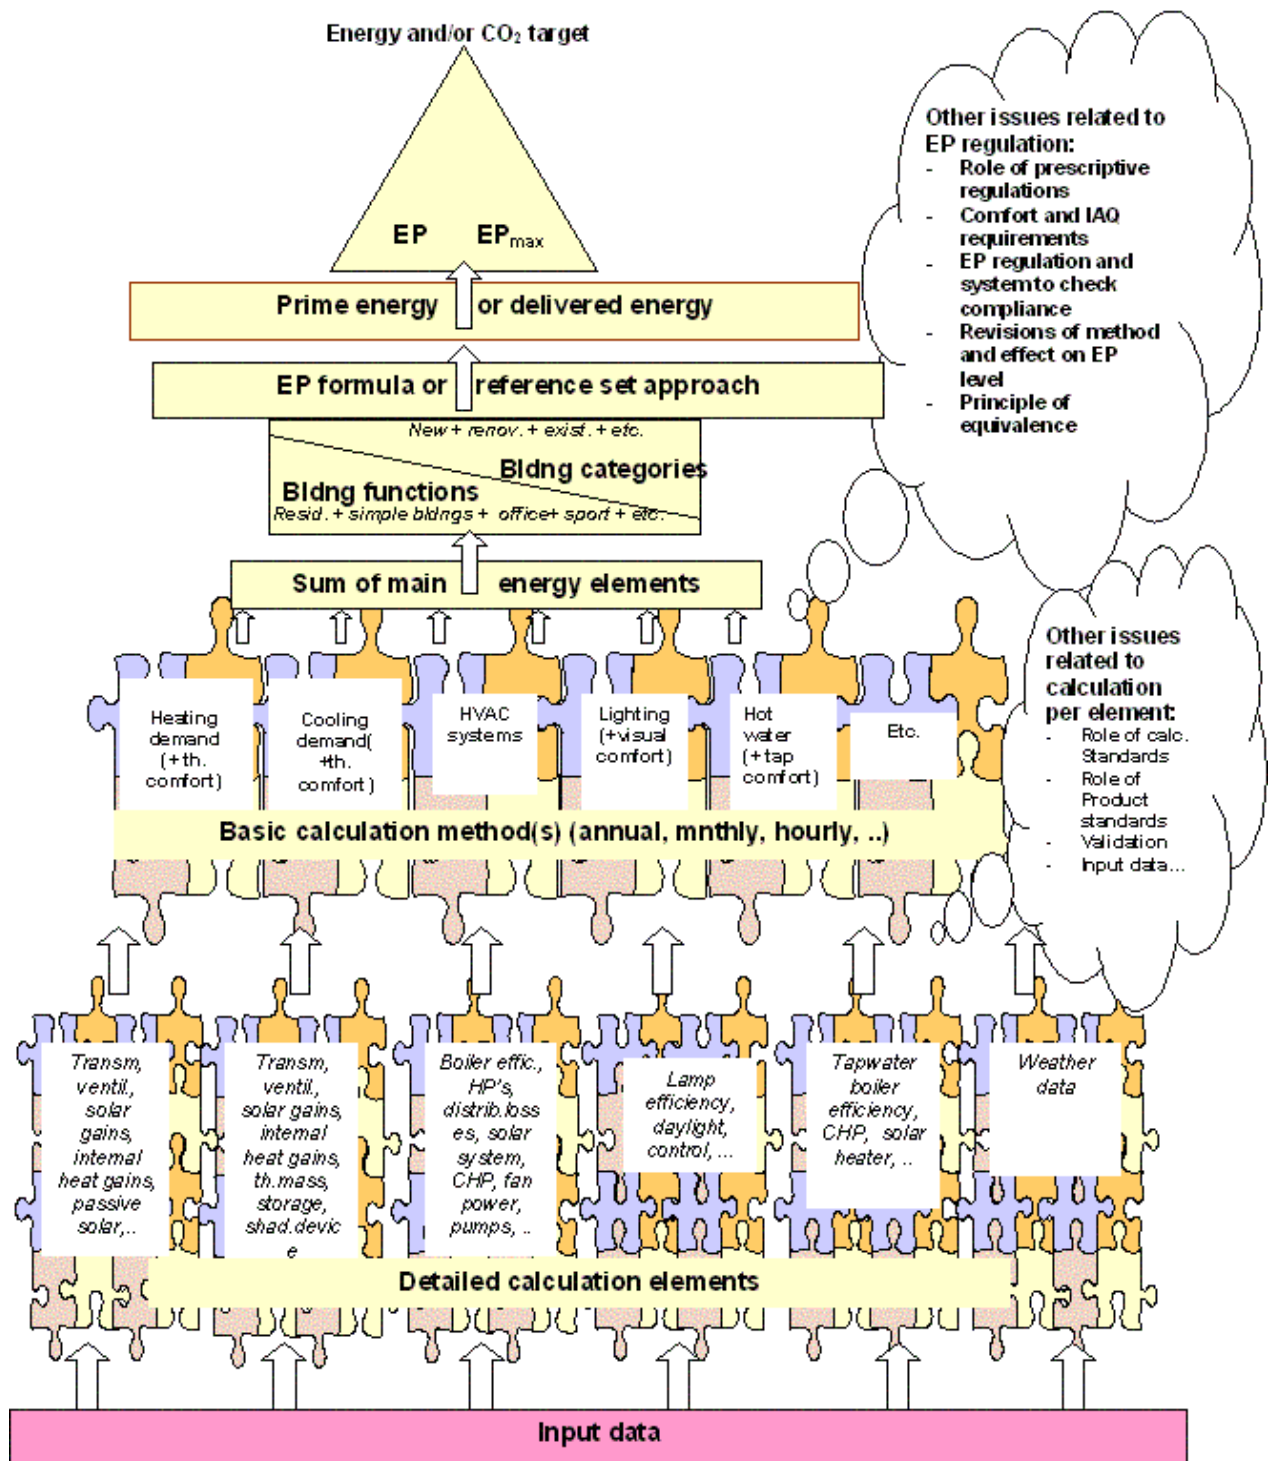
Energy and/or $CO_2$ target

EP $EP_{max}$

Prime energy or delivered energy

EP formula or reference set approach

New + renov. + exist. + etc.

Bldng categories

Bldng functions

Resid. + simple bldngs + office+ sport + etc.

Sum of main energy elements

Other issues related to EP regulation:
- Role of prescriptive regulations
- Comfort and IAQ requirements
- EP regulation and system to check compliance
- Revisions of method and effect on EP level
- Principle of equivalence

Heating demand (+th. comfort)

Cooling demand( +th. comfort)

HVAC systems

Lighting (+visual comfort)

Hot water (+tap comfort)

Etc.

Other issues related to calculation per element:
- Role of calc. Standards
- Role of Product standards
- Validation
- Input data...

Basic calculation method(s) (annual, mnthly, hourly, ..)

Transm, ventil., solar gains, internal heat gains, passive solar,..

Transm, ventil., solar gains, internal heat gains, th.mass, storage, shad.device

Boiler effic., HP's, distrib.losses, solar system, CHP, fan power, pumps, ..

Lamp efficiency, daylight, control, ...

Tapwater boiler efficiency, CHP, solar heater, ..

Weather data

Detailed calculation elements

Input data